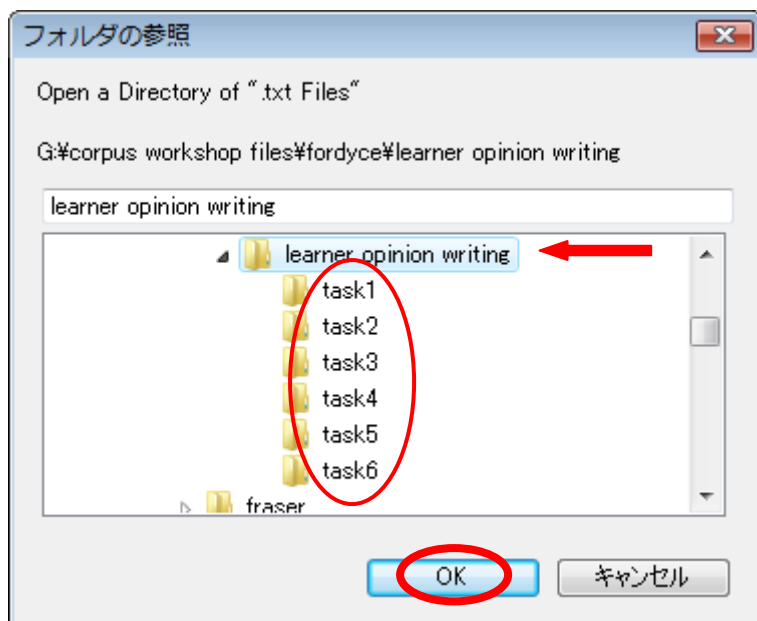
フォルダの参照

Open a Directory of ".txt Files"

G:¥corpus workshop files¥fordyce¥learner opinion writing

learner opinion writing

learner opinion writing
task1
task2
task3
task4
task5
task6
fraser

OK
キャンセル